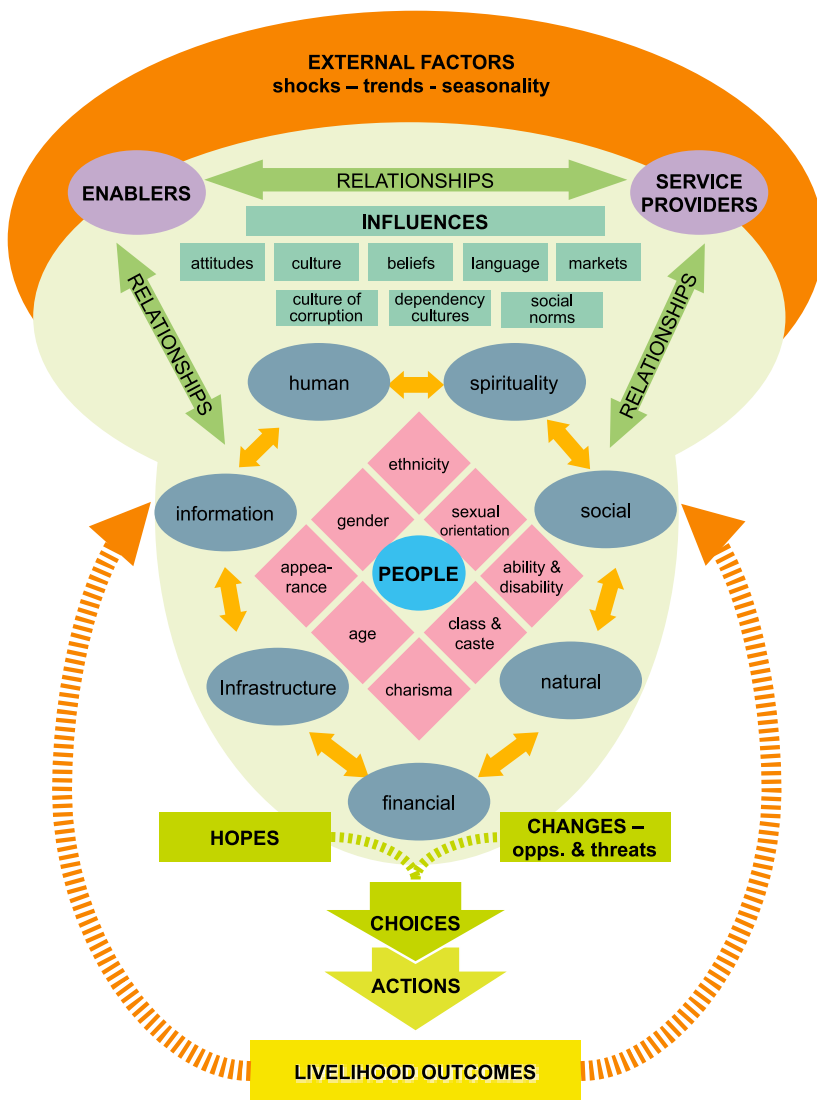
EXTERNAL FACTORS
shocks – trends - seasonality

ENABLERS

RELATIONSHIPS

SERVICE PROVIDERS

INFLUENCES

attitudes
culture
beliefs
language
markets

culture of corruption
dependency cultures
social norms

RELATIONSHIPS

RELATIONSHIPS

human
spirituality

information
social

ethnicity
gender
sexual orientation
appearance
PEOPLE
ability & disability
age
class & caste
charisma

Infrastructure
natural

financial

HOPES

CHANGES – opps. & threats

CHOICES

ACTIONS

LIVELIHOOD OUTCOMES